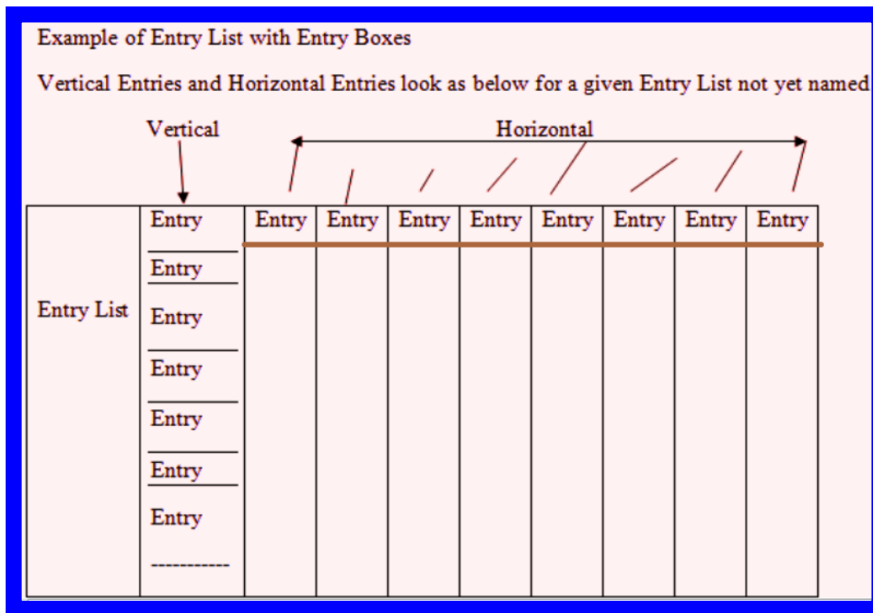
Example of Entry List with Entry Boxes

Vertical Entries and Horizontal Entries look as below for a given Entry List not yet named

Vertical

Horizontal

| Entry List | Entry<br>Entry<br>Entry<br>Entry<br>Entry<br>Entry<br>Entry<br>----------- | Entry | Entry | Entry | Entry | Entry | Entry | Entry | Entry |
|---|---|---|---|---|---|---|---|---|---|
| | | | | | | | | | |